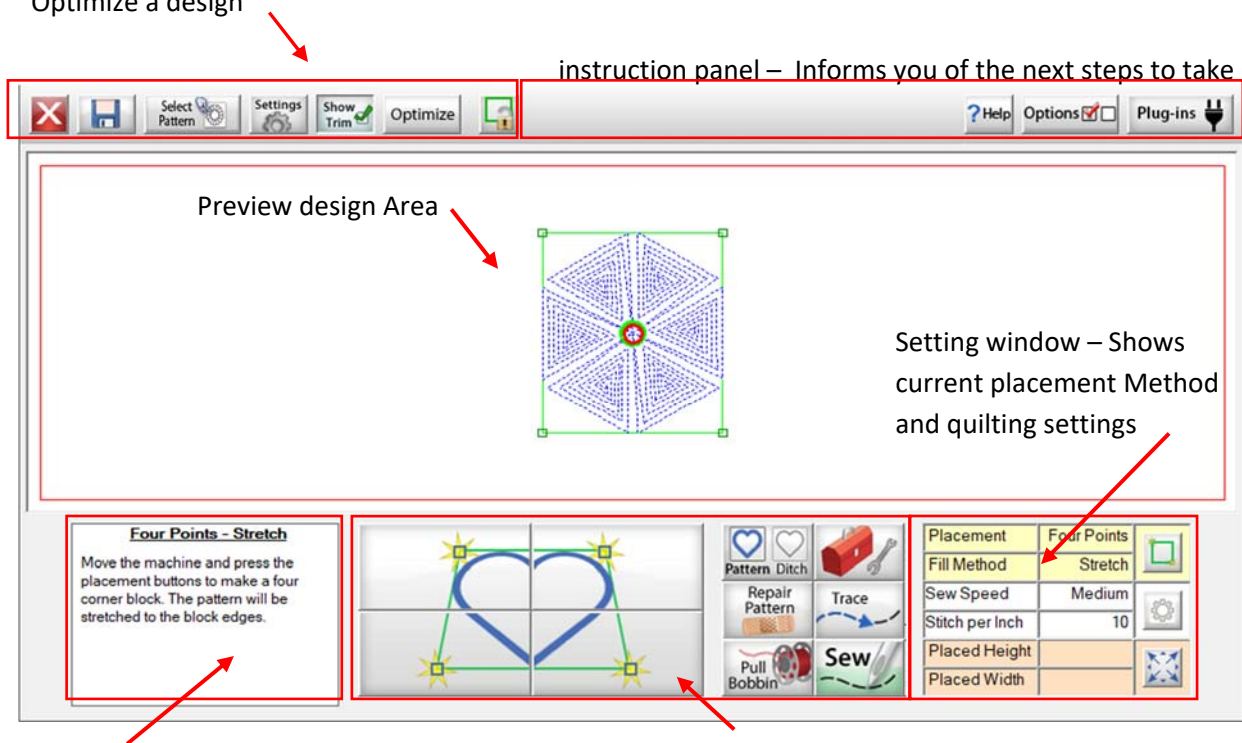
Optimize a design

instruction panel – Informs you of the next steps to take

Select Pattern Settings Show Trim Optimize

?Help Options Plug-ins

Preview design Area

Setting window – Shows current placement Method and quilting settings

**Four Points - Stretch**

Move the machine and press the placement buttons to make a four corner block. The pattern will be stretched to the block edges.

Pattern Ditch

Repair Pattern

Trace

Pull Bobbin

Sew

| Placement | Four Points |
|---|---|
| Fill Method | Stretch |
| Sew Speed | Medium |
| Stitch per Inch | 10 |
| Placed Height | |
| Placed Width | |